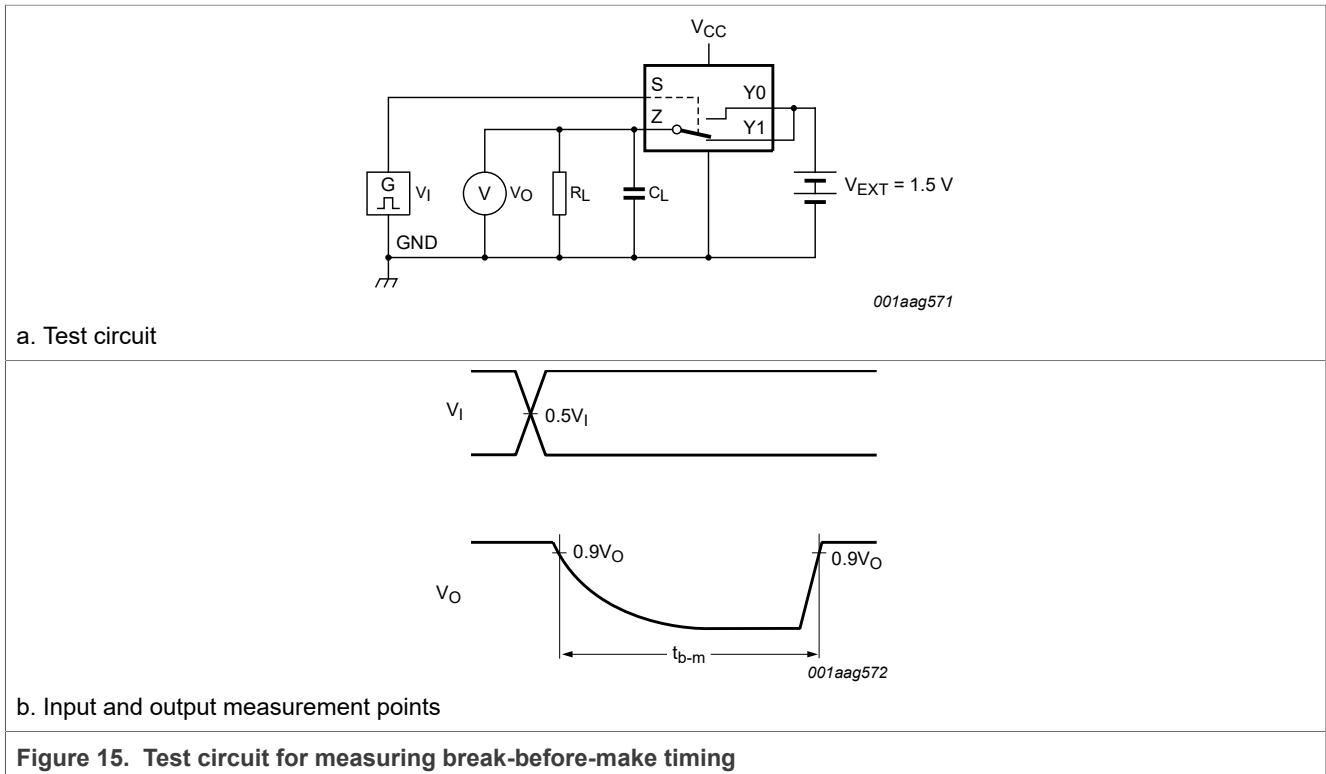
$V_{CC}$

S

Y0

Z

Y1

G

$V_I$

V

$V_O$

$R_L$

$C_L$

$V_{EXT}$ = 1.5 V

GND

001aag571

a. Test circuit

$V_I$

$0.5V_I$

$0.9V_O$

$0.9V_O$

$V_O$

$t_{b\text{-}m}$

001aag572

b. Input and output measurement points

**Figure 15. Test circuit for measuring break-before-make timing**